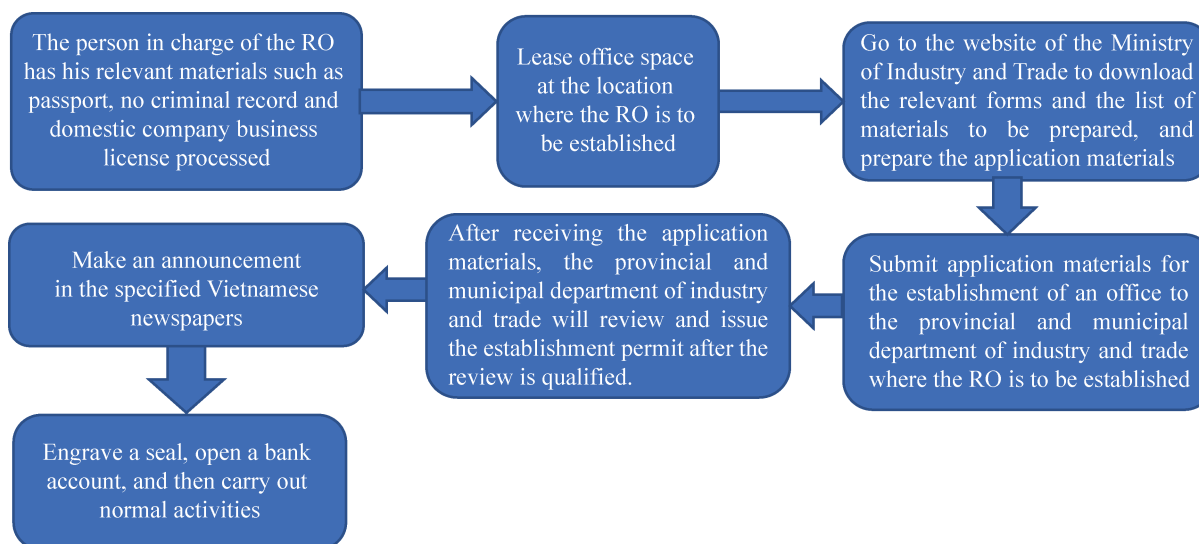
The person in charge of the RO has his relevant materials such as passport, no criminal record and domestic company business license processed

Lease office space at the location where the RO is to be established

Go to the website of the Ministry of Industry and Trade to download the relevant forms and the list of materials to be prepared, and prepare the application materials

Submit application materials for the establishment of an office to the provincial and municipal department of industry and trade where the RO is to be established

After receiving the application materials, the provincial and municipal department of industry and trade will review and issue the establishment permit after the review is qualified.

Make an announcement in the specified Vietnamese newspapers

Engrave a seal, open a bank account, and then carry out normal activities